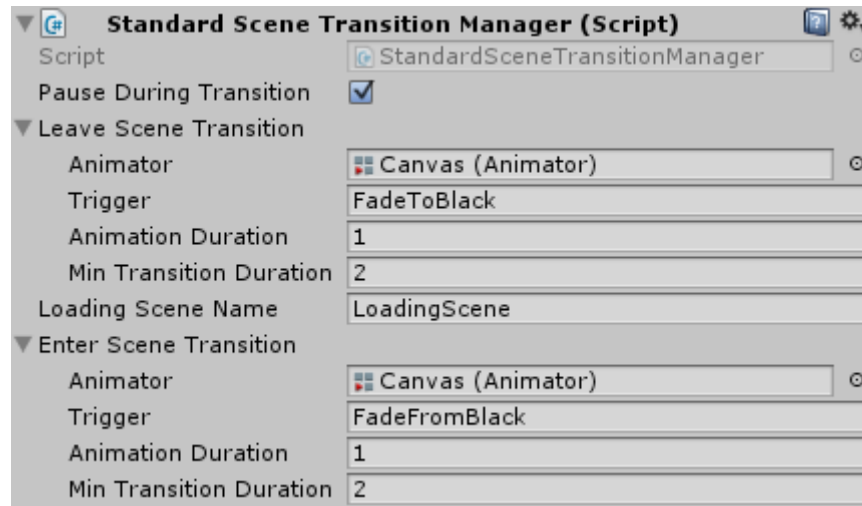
Standard Scene Transition Manager (Script)
Script StandardSceneTransitionManager
Pause During Transition
Leave Scene Transition
Animator Canvas (Animator)
Trigger FadeToBlack
Animation Duration 1
Min Transition Duration 2
Loading Scene Name LoadingScene
Enter Scene Transition
Animator Canvas (Animator)
Trigger FadeFromBlack
Animation Duration 1
Min Transition Duration 2